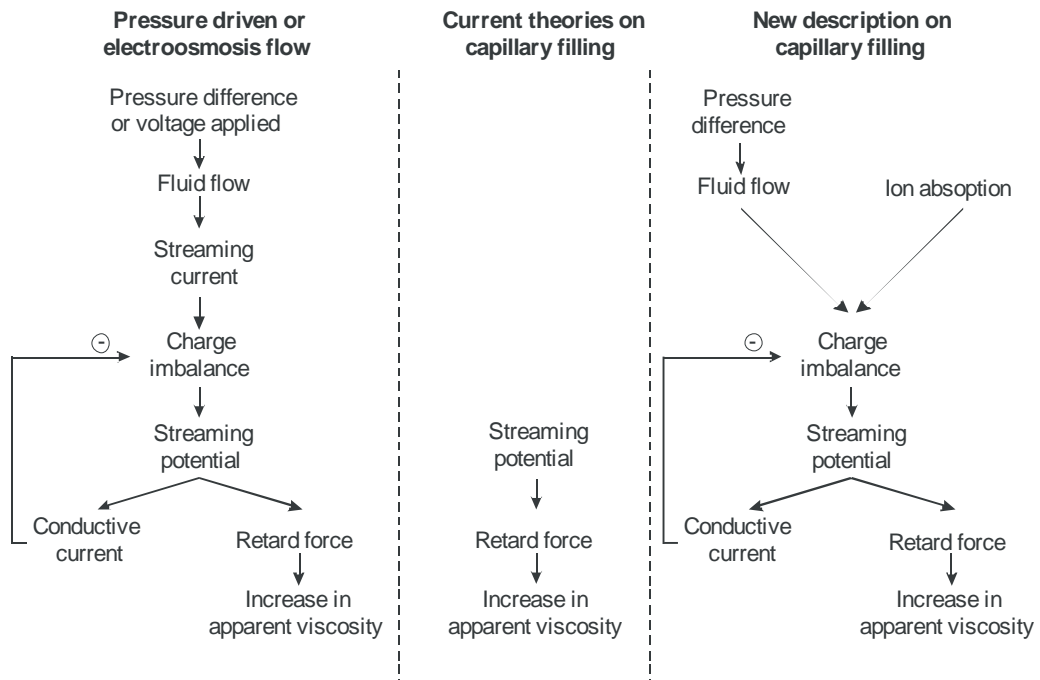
Pressure driven or electroosmosis flow

Pressure difference or voltage applied

Fluid flow

Streaming current

⊖

Charge imbalance

Streaming potential

Conductive current

Retard force

Increase in apparent viscosity

Current theories on capillary filling

Streaming potential

Retard force

Increase in apparent viscosity

New description on capillary filling

Pressure difference

Fluid flow

Ion absoption

⊖

Charge imbalance

Streaming potential

Conductive current

Retard force

Increase in apparent viscosity